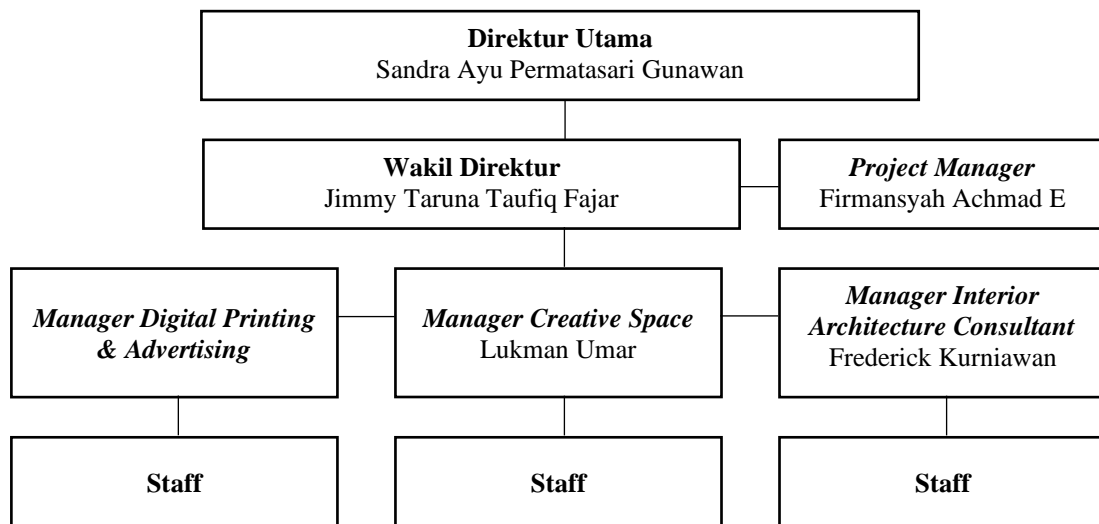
Direktur Utama
Sandra Ayu Permatasari Gunawan

Wakil Direktur
Jimmy Taruna Taufiq Fajar

Project Manager
Firmansyah Achmad E

Manager Digital Printing & Advertising

Manager Creative Space
Lukman Umar

Manager Interior Architecture Consultant
Frederick Kurniawan

Staff

Staff

Staff